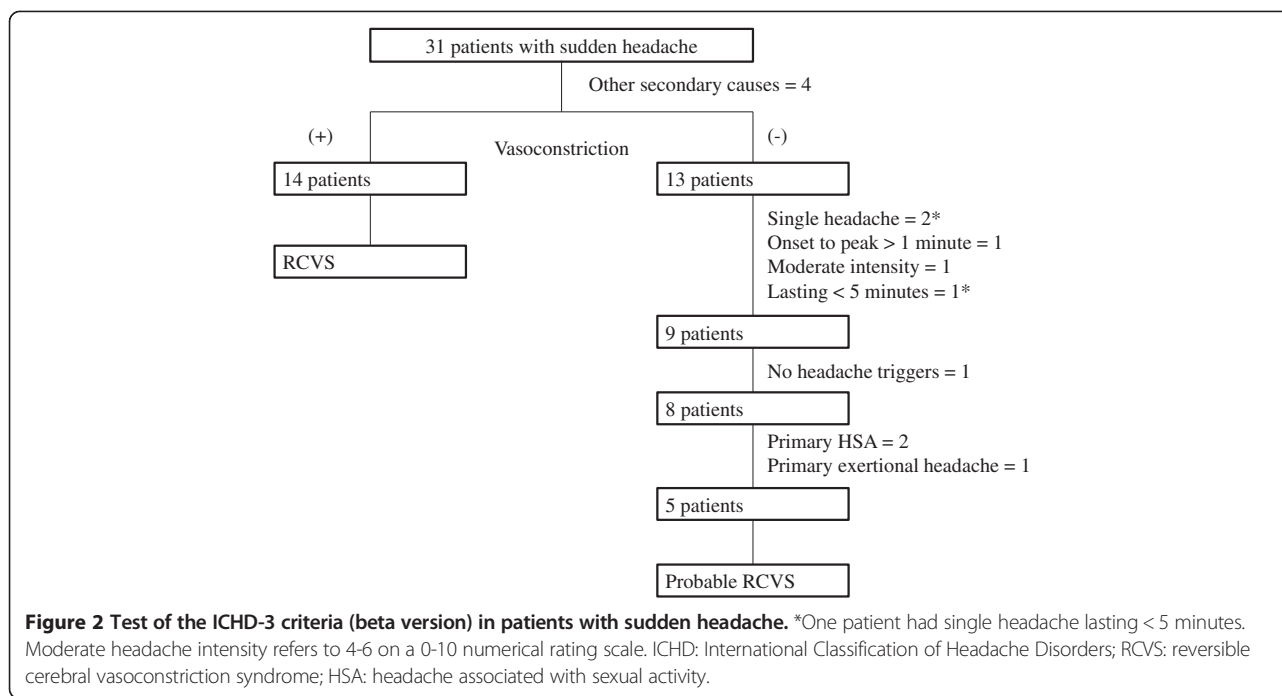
31 patients with sudden headache

Other secondary causes = 4

(+)

Vasoconstriction

(-)

14 patients

13 patients

RCVS

Single headache = 2*
Onset to peak > 1 minute = 1
Moderate intensity = 1
Lasting < 5 minutes = 1*

9 patients

No headache triggers = 1

8 patients

Primary HSA = 2
Primary exertional headache = 1

5 patients

Probable RCVS

**Figure 2 Test of the ICHD-3 criteria (beta version) in patients with sudden headache.** *One patient had single headache lasting < 5 minutes. Moderate headache intensity refers to 4-6 on a 0-10 numerical rating scale. ICHD: International Classification of Headache Disorders; RCVS: reversible cerebral vasoconstriction syndrome; HSA: headache associated with sexual activity.